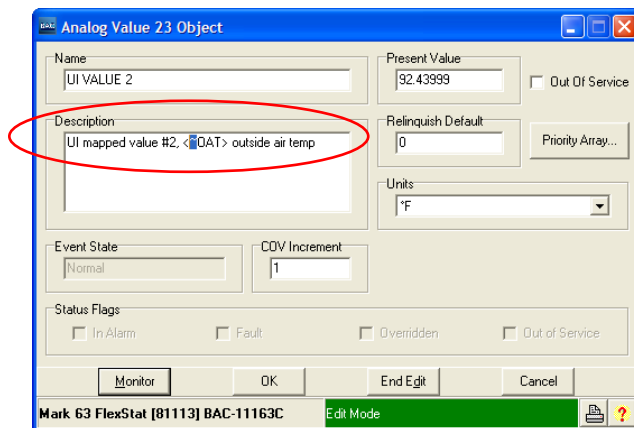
Analog Value 23 Object

Name
UI VALUE 2

Present Value
92.43999

Out Of Service

Description
UI mapped value #2, <*OAT> outside air temp

Relinquish Default
0

Priority Array...

Units
°F

Event State
Normal

COV Increment
1

Status Flags
In Alarm
Fault
Overridden
Out of Service

Monitor
OK
End Edit
Cancel

Mark 63 FlexStat [81113] BAC-11163C
Edit Mode
?